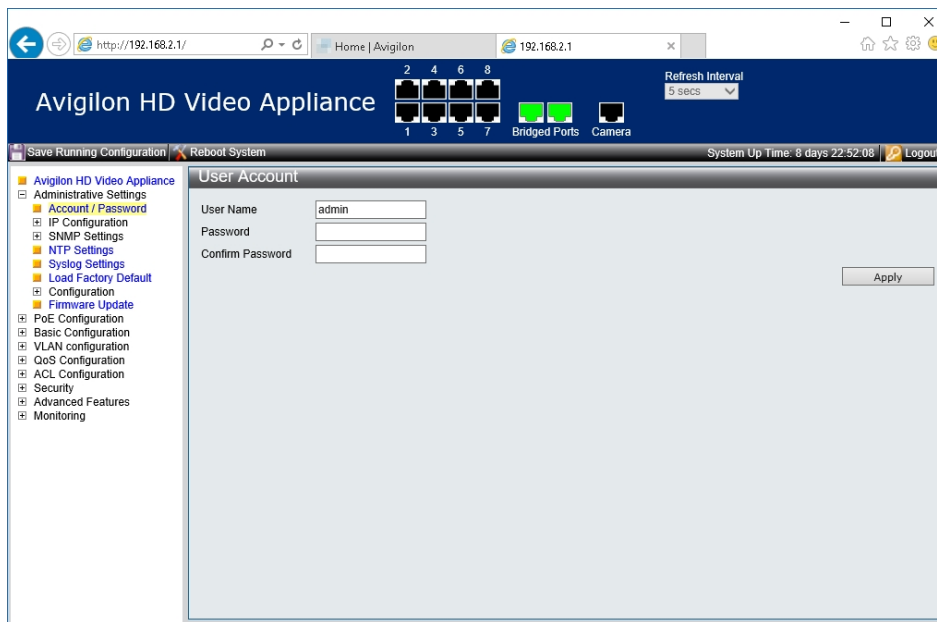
http://192.168.2.1/

Home | Avigilon

192.168.2.1

Avigilon HD Video Appliance

2 4 6 8

1 3 5 7

Bridged Ports

Camera

Refresh Interval

5 secs

Save Running Configuration

Reboot System

System Up Time: 8 days 22:52:08

Logout

Avigilon HD Video Appliance
Administrative Settings
Account / Password
IP Configuration
SNMP Settings
NTP Settings
Syslog Settings
Load Factory Default
Configuration
Firmware Update
PoE Configuration
Basic Configuration
VLAN configuration
QoS Configuration
ACL Configuration
Security
Advanced Features
Monitoring

User Account

User Name admin
Password
Confirm Password

Apply